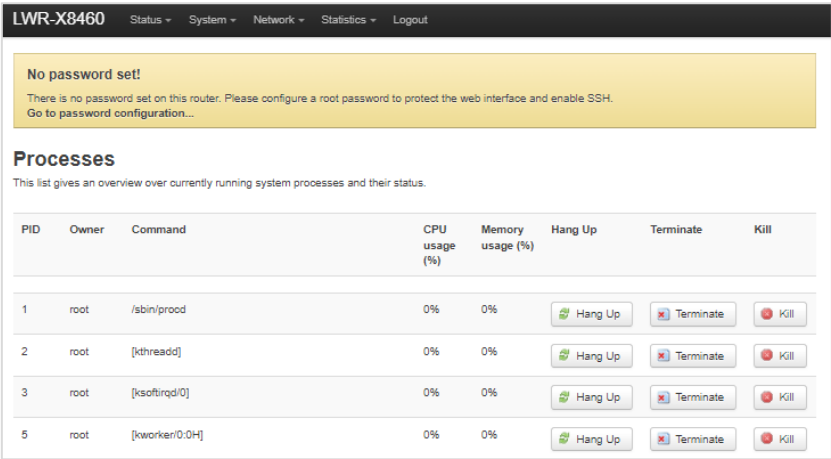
LWR-X8460 Status ▾ System ▾ Network ▾ Statistics ▾ Logout

No password set!

There is no password set on this router. Please configure a root password to protect the web interface and enable SSH.
Go to password configuration...

Processes

This list gives an overview over currently running system processes and their status.

| PID | Owner | Command | CPU usage (%) | Memory usage (%) | Hang Up | Terminate | Kill |
|---|---|---|---|---|---|---|---|
| 1 | root | /sbin/procd | 0% | 0% | Hang Up | Terminate | Kill |
| 2 | root | [kthreadd] | 0% | 0% | Hang Up | Terminate | Kill |
| 3 | root | [ksoftirqd/0] | 0% | 0% | Hang Up | Terminate | Kill |
| 5 | root | [kworker/0:0H] | 0% | 0% | Hang Up | Terminate | Kill |